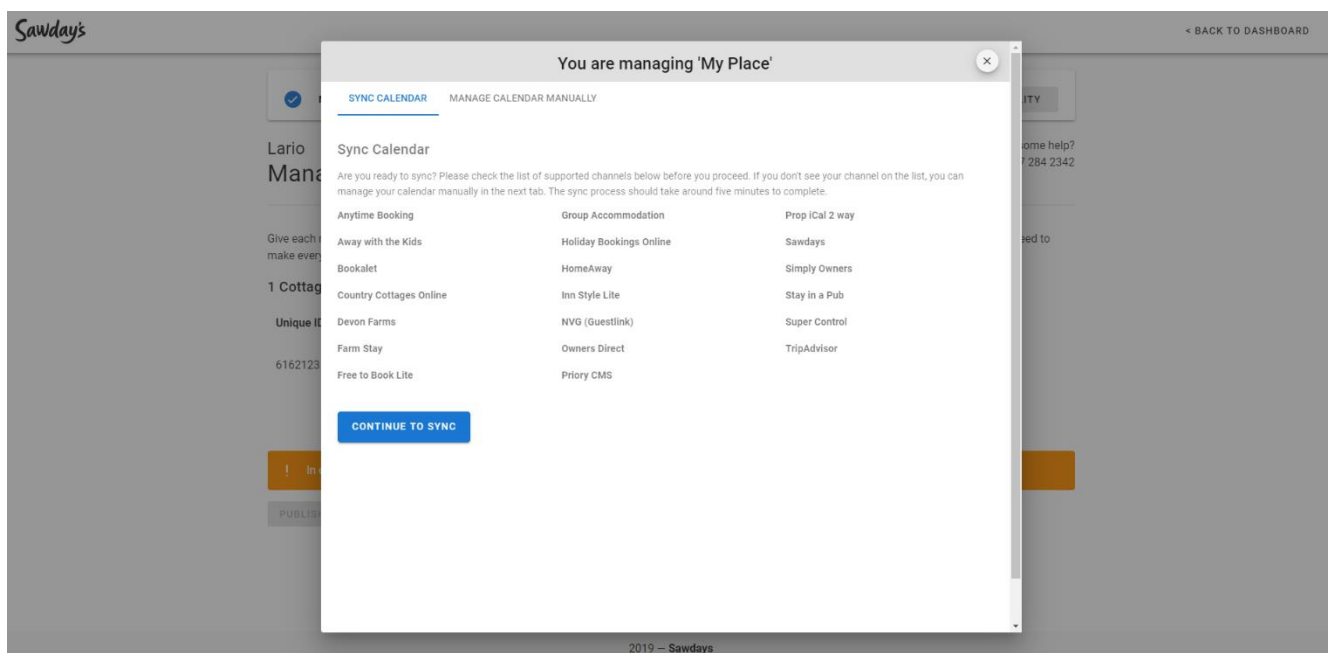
Sawday's

< BACK TO DASHBOARD

ITY

Lario
Mana

ome help?
7 284 2342

Give each
make every

eed to

1 Cottag

Unique ID

6162123

! In

PUBLIS

You are managing 'My Place'

SYNC CALENDAR MANAGE CALENDAR MANUALLY

Sync Calendar

Are you ready to sync? Please check the list of supported channels below before you proceed. If you don't see your channel on the list, you can manage your calendar manually in the next tab. The sync process should take around five minutes to complete.

Anytime Booking
Away with the Kids
Bookalet
Country Cottages Online
Devon Farms
Farm Stay
Free to Book Lite

Group Accommodation
Holiday Bookings Online
HomeAway
Inn Style Lite
NVG (Guestlink)
Owners Direct
Priory CMS

Prop iCal 2 way
Sawdays
Simply Owners
Stay in a Pub
Super Control
TripAdvisor

CONTINUE TO SYNC

2019 — Sawdays